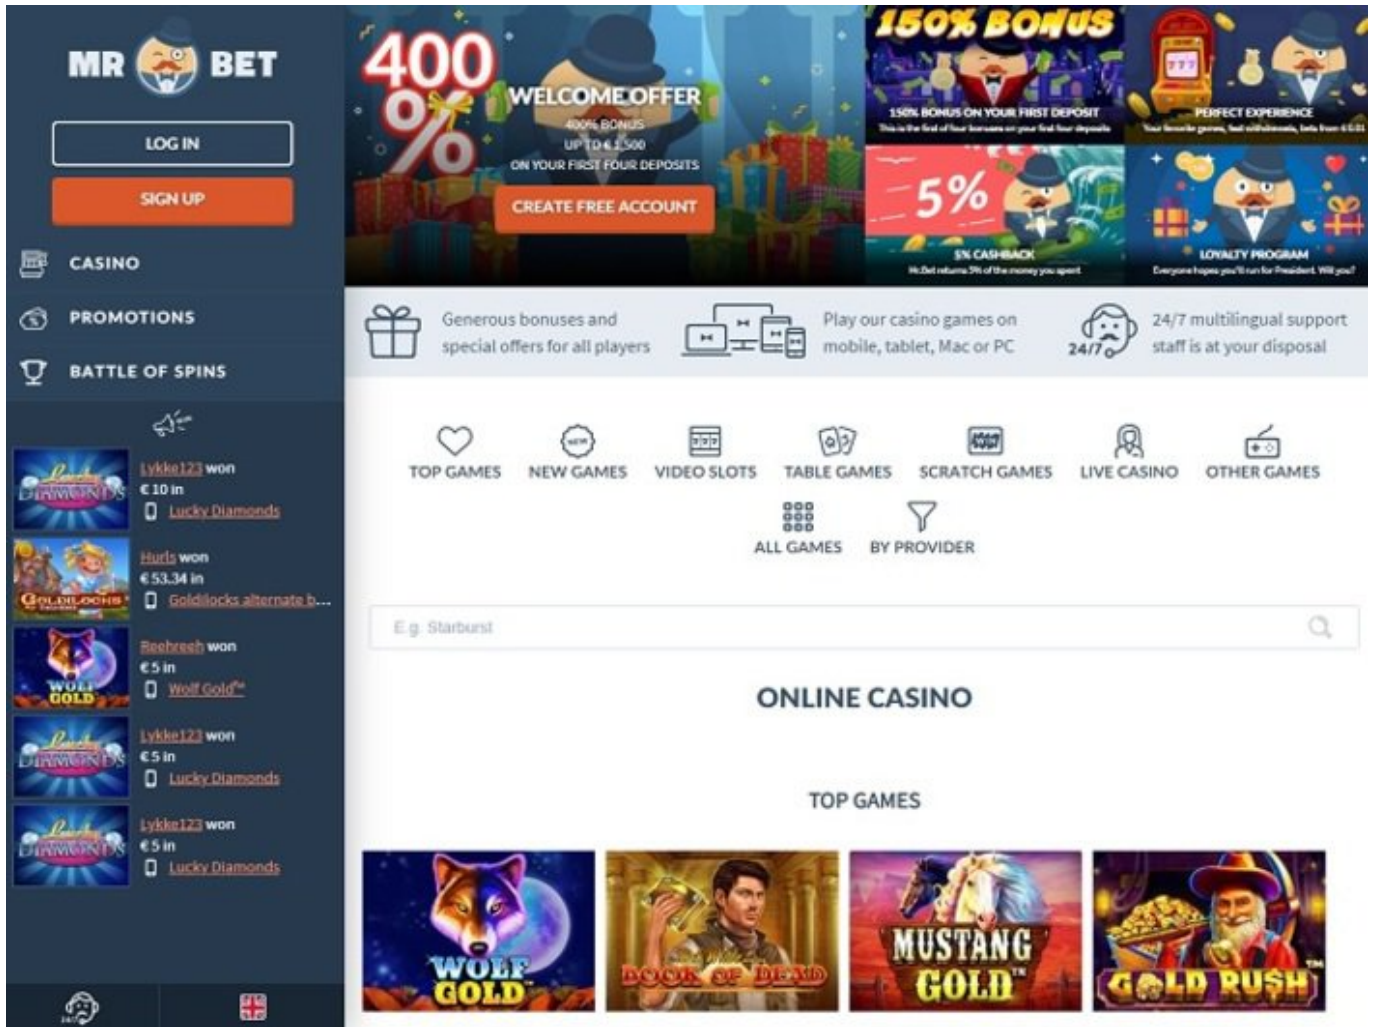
MR BET

LOG IN

SIGN UP

CASINO

PROMOTIONS

BATTLE OF SPINS

Lucky Diamonds
Lykke123 won
€ 10 in
Lucky Diamonds

Goldilocks
Hurls won
€ 53.34 in
Goldilocks alternate b...

Wolf Gold
Reehreeh won
€ 5 in
Wolf Gold™

Lucky Diamonds
Lykke123 won
€ 5 in
Lucky Diamonds

Lucky Diamonds
Lykke123 won
€ 5 in
Lucky Diamonds

24/7

400%
WELCOME OFFER
400% BONUS
UP TO € 1,500
ON YOUR FIRST FOUR DEPOSITS
CREATE FREE ACCOUNT

150% BONUS
150% BONUS ON YOUR FIRST DEPOSIT
This is the first of four bonuses on your first four deposits

PERFECT EXPERIENCE
Your favourite games, fast withdrawals, bets from €0.01

5%
5% CASHBACK
Mr.Bet returns 5% of the money you spent

LOYALTY PROGRAM
Everyone hopes you'll run for President. Will you?

Generous bonuses and special offers for all players

Play our casino games on mobile, tablet, Mac or PC

24/7

24/7 multilingual support staff is at your disposal

TOP GAMES
NEW
NEW GAMES
VIDEO SLOTS
TABLE GAMES
SCRATCH GAMES
LIVE CASINO
OTHER GAMES
ALL GAMES
BY PROVIDER

E.g. Starburst

ONLINE CASINO

TOP GAMES

WOLF GOLD
BOOK OF DEAD
MUSTANG GOLD™
GOLD RUSH™